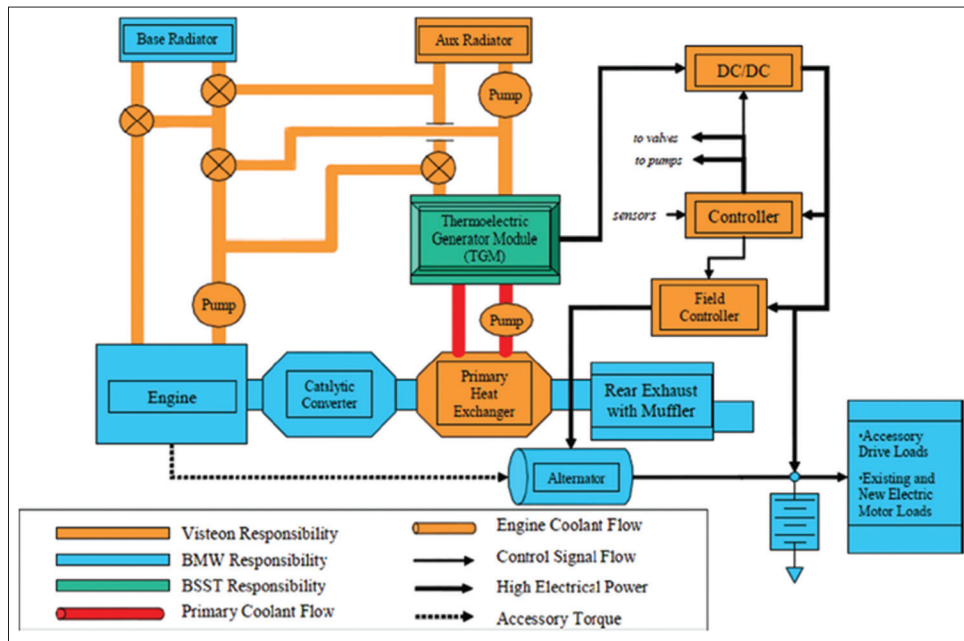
Base Radiator

Aux Radiator

DC/DC

Pump

to valves

to pumps

Thermoelectric Generator Module (TGM)

sensors

Controller

Pump

Field Controller

Pump

Engine

Catalytic Converter

Primary Heat Exchanger

Rear Exhaust with Muffler

•Accessory Drive Loads

•Existing and New Electric Motor Loads

Alternator

Visteon Responsibility

BMW Responsibility

BSST Responsibility

Primary Coolant Flow

Engine Coolant Flow

Control Signal Flow

High Electrical Power

Accessory Torque